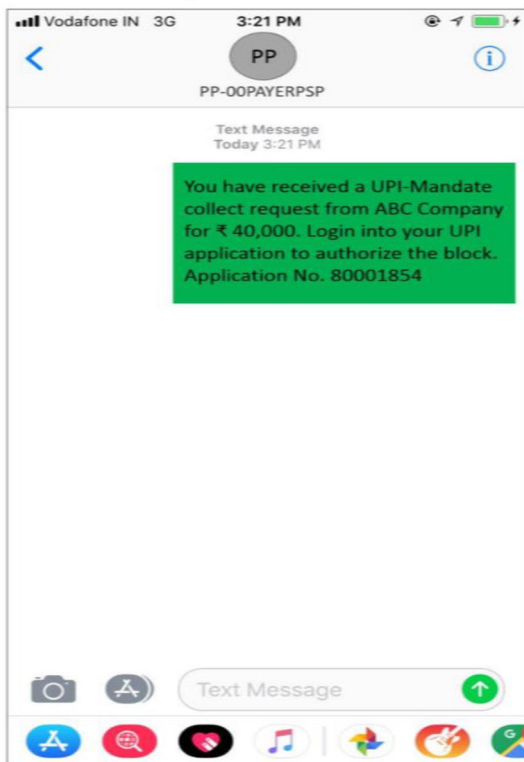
Vodafone IN 3G 3:21 PM

PP

PP-00PAYERPSP

Text Message
Today 3:21 PM

You have received a UPI-Mandate collect request from ABC Company for ₹ 40,000. Login into your UPI application to authorize the block. Application No. 80001854

Text Message